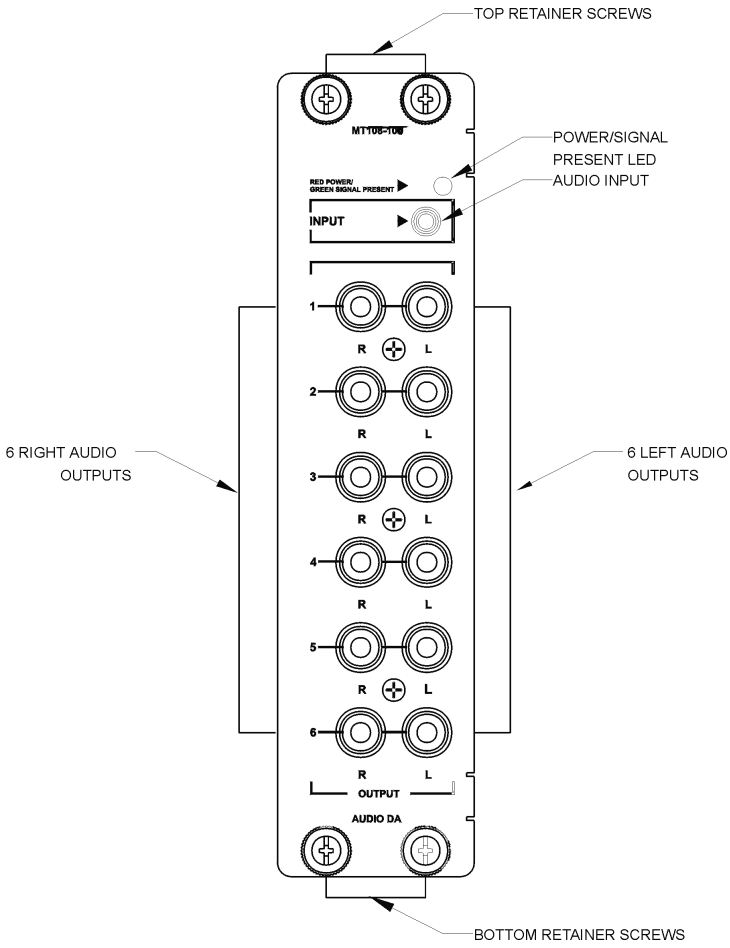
TOP RETAINER SCREWS

MT106-100

POWER/SIGNAL PRESENT LED

RED POWER/ GREEN SIGNAL PRESENT

AUDIO INPUT

INPUT

1

R L

2

R L

6 RIGHT AUDIO OUTPUTS

6 LEFT AUDIO OUTPUTS

3

R L

4

R L

5

R L

6

R L

OUTPUT

AUDIO DA

BOTTOM RETAINER SCREWS